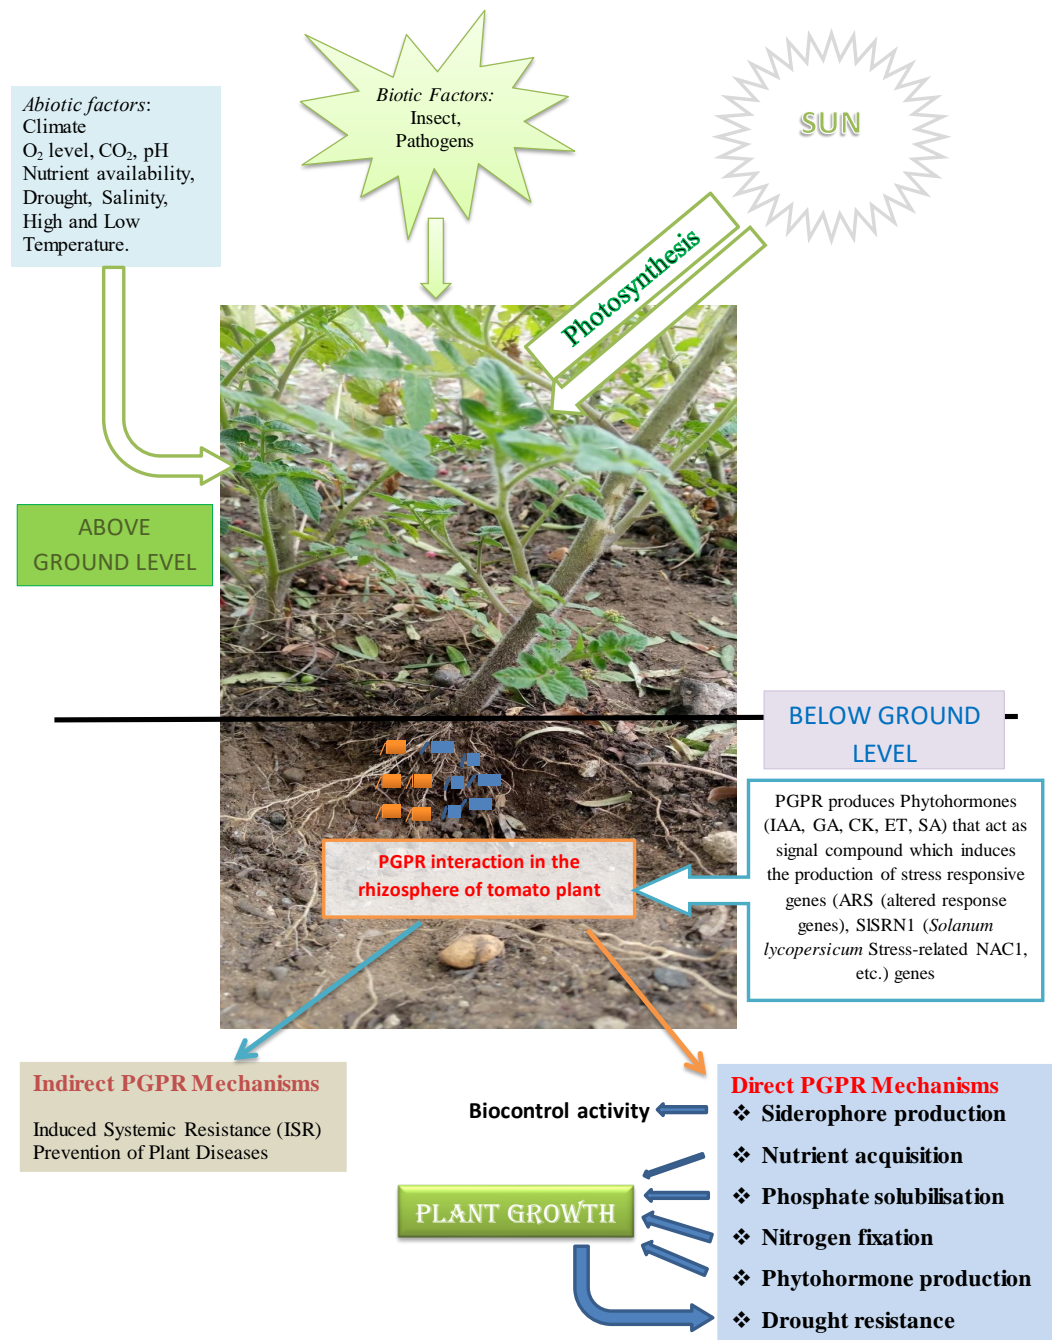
*Abiotic factors*:
Climate
$O_2$ level, $CO_2$, pH
Nutrient availability,
Drought, Salinity,
High and Low
Temperature.

*Biotic Factors:*
Insect,
Pathogens

SUN

Photosynthesis

ABOVE GROUND LEVEL

BELOW GROUND LEVEL

PGPR produces Phytohormones (IAA, GA, CK, ET, SA) that act as signal compound which induces the production of stress responsive genes (ARS (altered response genes), SlSRN1 (*Solanum lycopersicum* Stress-related NAC1, etc.) genes

PGPR interaction in the rhizosphere of tomato plant

Indirect PGPR Mechanisms

Induced Systemic Resistance (ISR)
Prevention of Plant Diseases

Biocontrol activity

PLANT GROWTH

Direct PGPR Mechanisms
❖ Siderophore production
❖ Nutrient acquisition
❖ Phosphate solubilisation
❖ Nitrogen fixation
❖ Phytohormone production
❖ Drought resistance